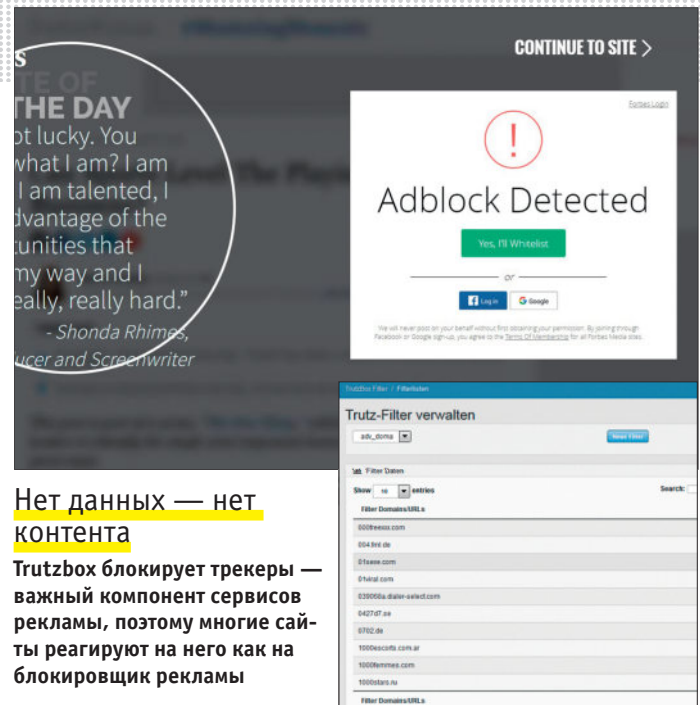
s
TE OF
THE DAY
ot lucky. You
what I am? I am
I am talented, I
dvantage of the
tunities that
my way and I
eally, really hard."
- Shonda Rhimes,
ucer and Screenwriter

CONTINUE TO SITE >

Forbes Login

!

Adblock Detected

Yes, I'll Whitelist

or

Log in
Google

We will never post on your behalf without first obtaining your permission. By joining through Facebook or Google sign-up, you agree to the Terms Of Membership for all Forbes Media sites.

Trutzbox Filter / Filterlisten

Trutz-Filter verwalten

adv_doma

Neuer Filter

Filter Daten

Show 10 entries

Search:

| Filter Domains/URLs |
|---|
| 000freexxx.com |
| 004.frnl.de |
| 01aase.com |
| 01viral.com |
| 039058a.dialer-select.com |
| 0427d7.se |
| 0702.de |
| 1000escorts.com.ar |
| 1000femmes.com |
| 1000stars.ru |
| Filter Domains/URLs |

Нет данных — нет контента

Trutzbox блокирует трекеры — важный компонент сервисов рекламы, поэтому многие сайты реагируют на него как на блокировщик рекламы